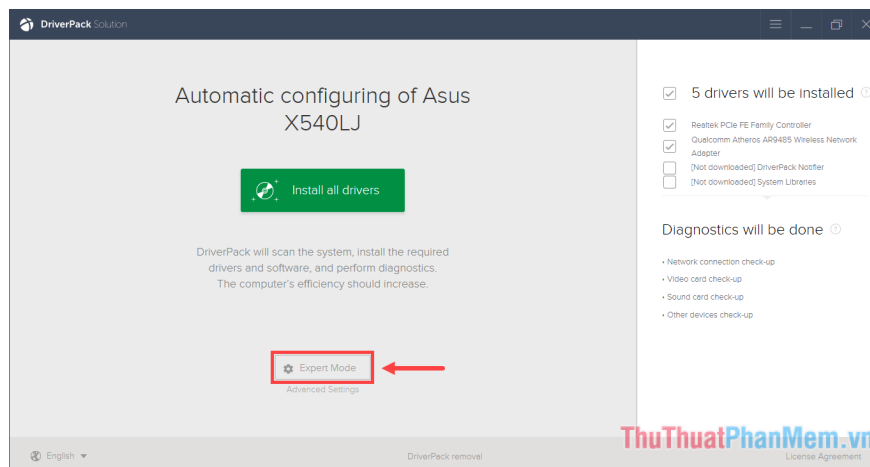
DriverPack Solution

Automatic configuring of Asus X540LJ

Install all drivers

DriverPack will scan the system, install the required drivers and software, and perform diagnostics. The computer's efficiency should increase.

Expert Mode

Advanced Settings

5 drivers will be installed

Realtek PCIe FE Family Controller

Qualcomm Atheros AR9485 Wireless Network Adapter

[Not downloaded] DriverPack Notifier

[Not downloaded] System Libraries

Diagnostics will be done

• Network connection check-up

• Video card check-up

• Sound card check-up

• Other devices check-up

English

DriverPack removal

License Agreement

ThuThuatPhanMem.vn